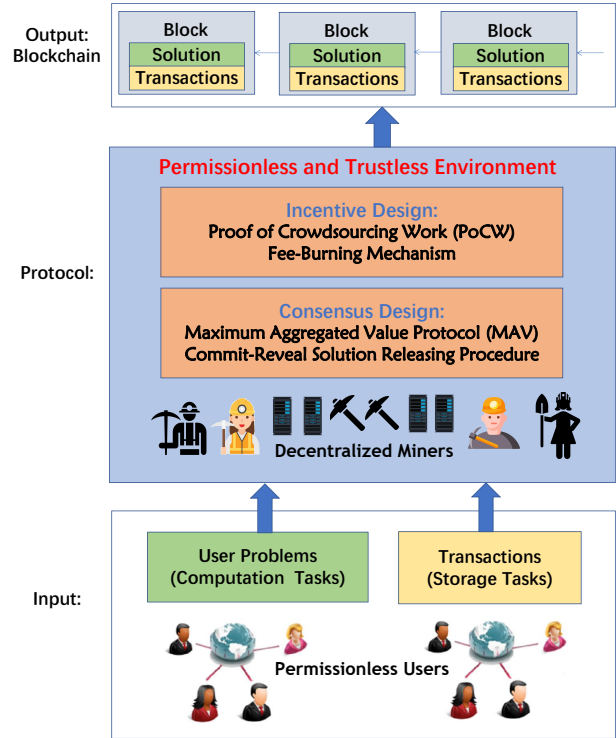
Output: Blockchain

Block
Solution
Transactions

Block
Solution
Transactions

Block
Solution
Transactions

Protocol:

Permissionless and Trustless Environment

Incentive Design:
Proof of Crowdsourcing Work (PoCW)
Fee-Burning Mechanism

Consensus Design:
Maximum Aggregated Value Protocol (MAV)
Commit-Reveal Solution Releasing Procedure

Decentralized Miners

Input:

User Problems
(Computation Tasks)

Transactions
(Storage Tasks)

Permissionless Users